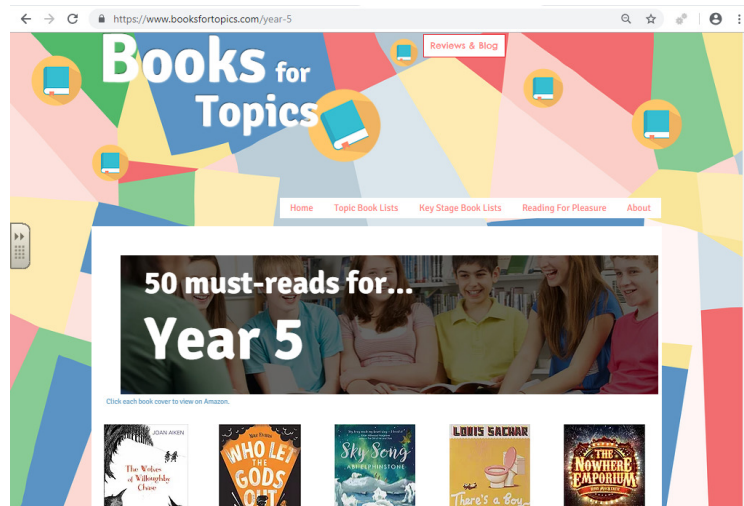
https://www.booksfortopics.com/year-5

Books for Topics

Reviews & Blog

Home Topic Book Lists Key Stage Book Lists Reading For Pleasure About

50 must-reads for...
Year 5

Click each book cover to view on Amazon.

JOAN AIKEN
The Wolves of Willoughby Chase

WHO LET THE GODS OUT

Sky Song
ABI ELPHINSTONE

LOUIS SACHAR
There's a Boy

THE NOWHERE EMPORIUM